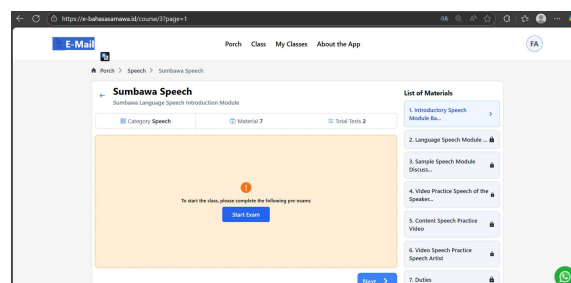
https://e-bahasasamawa.id/course/3?page=1

E-Mail

Porch Class My Classes About the App

FA

Porch > Speech > Sumbawa Speech

Sumbawa Speech

Sumbawa Language Speech Introduction Module

Category Speech | Material 7 | Total Tests 2

!

To start the class, please complete the following pre-exams

Start Exam

Next >

List of Materials

1. Introductory Speech Module Ba...

2. Language Speech Module ...

3. Sample Speech Module Discuss...

4. Video Practice Speech of the Speaker...

5. Content Speech Practice Video

6. Video Speech Practice Speech Artist

7. Duties